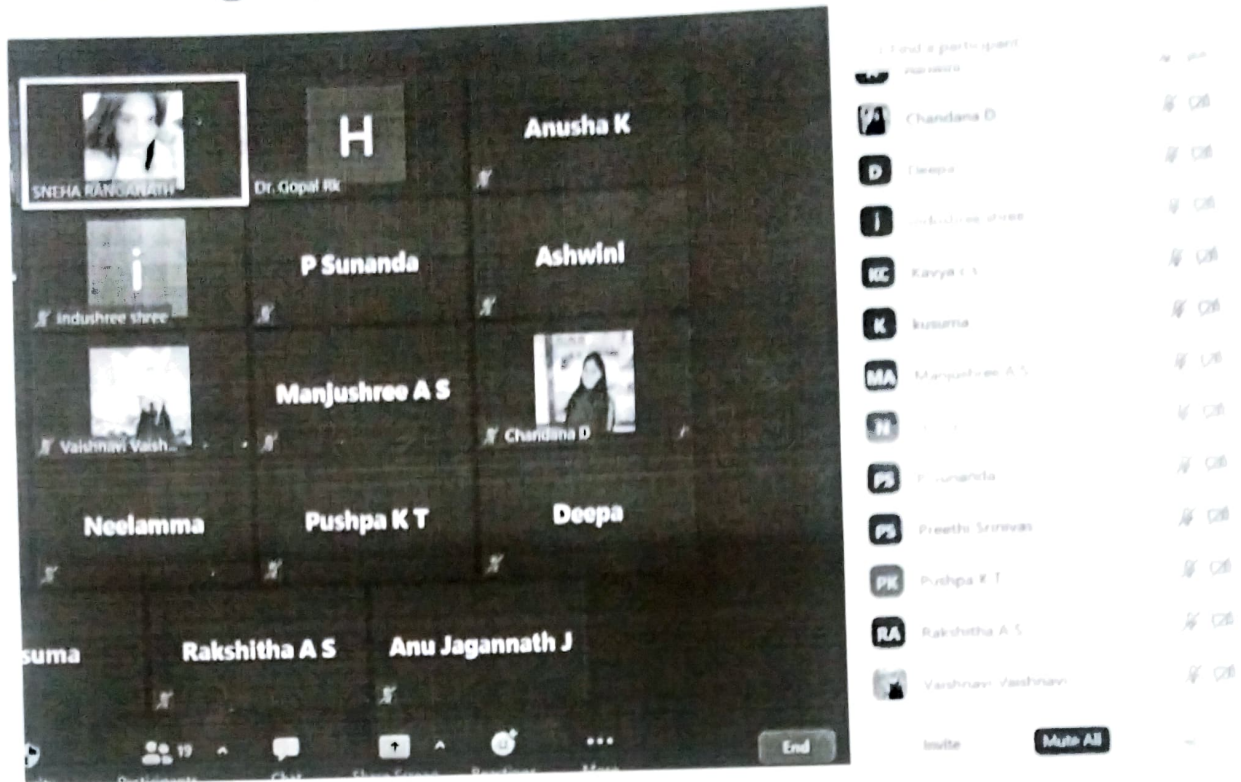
SNEHA RANGANATH
H
Dr. Gopal Rk
Anusha K
i
indushree shree
P Sunanda
Ashwini
Vaishnavi Vaish...
Manjushree A S
Chandana D
Neelamma
Pushpa K T
Deepa
suma
Rakshitha A S
Anu Jagannath J
19
End

Find a participant
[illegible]
Chandana D
D Deepa
J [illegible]
KC Kavya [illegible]
K kusuma
MA Manjushree A S
N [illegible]
PS P Sunanda
PS Preethi Srinivas
PK Pushpa K T
RA Rakshitha A S
Vaishnavi Vaishnavi
Invite
Mute All